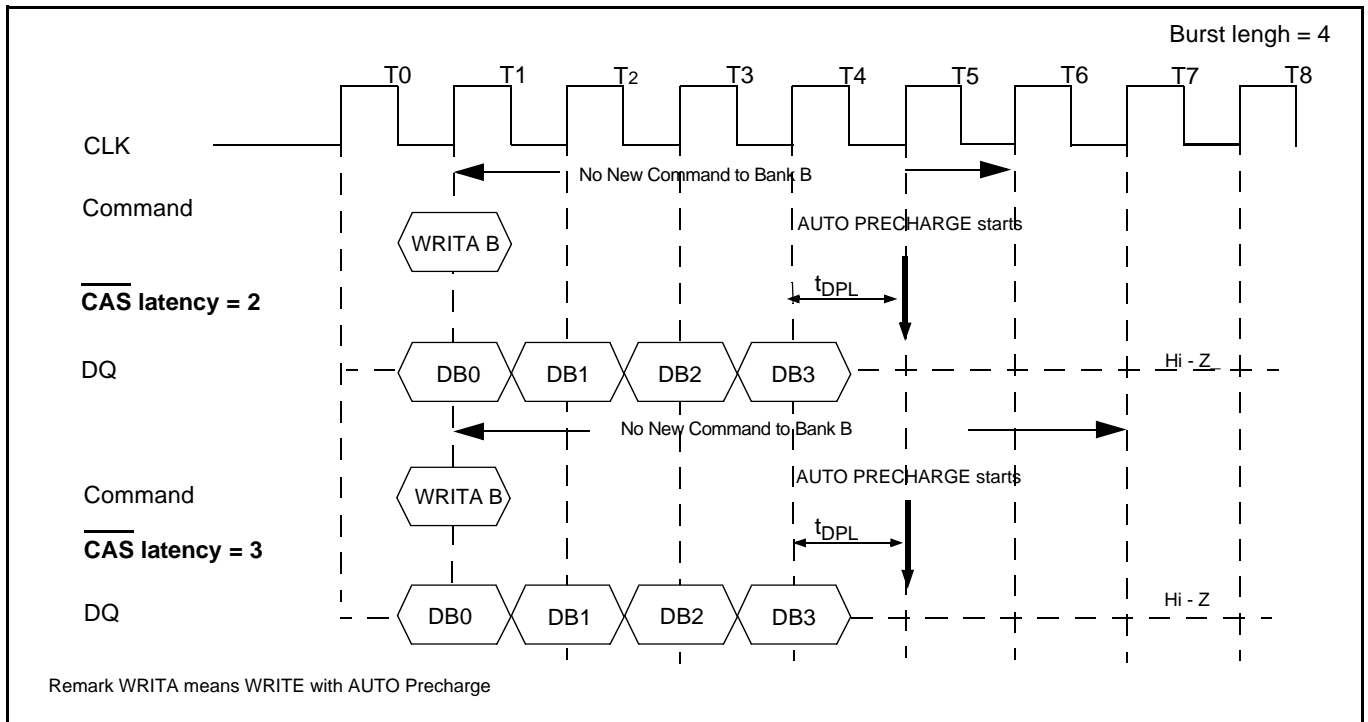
Burst lengh = 4

T0 T1 T2 T3 T4 T5 T6 T7 T8

CLK

No New Command to Bank B

Command

AUTO PRECHARGE starts

WRITA B

$t_{DPL}$

$\overline{\textbf{CAS}}$ **latency = 2**

DQ

DB0 DB1 DB2 DB3

Hi - Z

No New Command to Bank B

AUTO PRECHARGE starts

Command

WRITA B

$t_{DPL}$

$\overline{\textbf{CAS}}$ **latency = 3**

DQ

DB0 DB1 DB2 DB3

Hi - Z

Remark WRITA means WRITE with AUTO Precharge